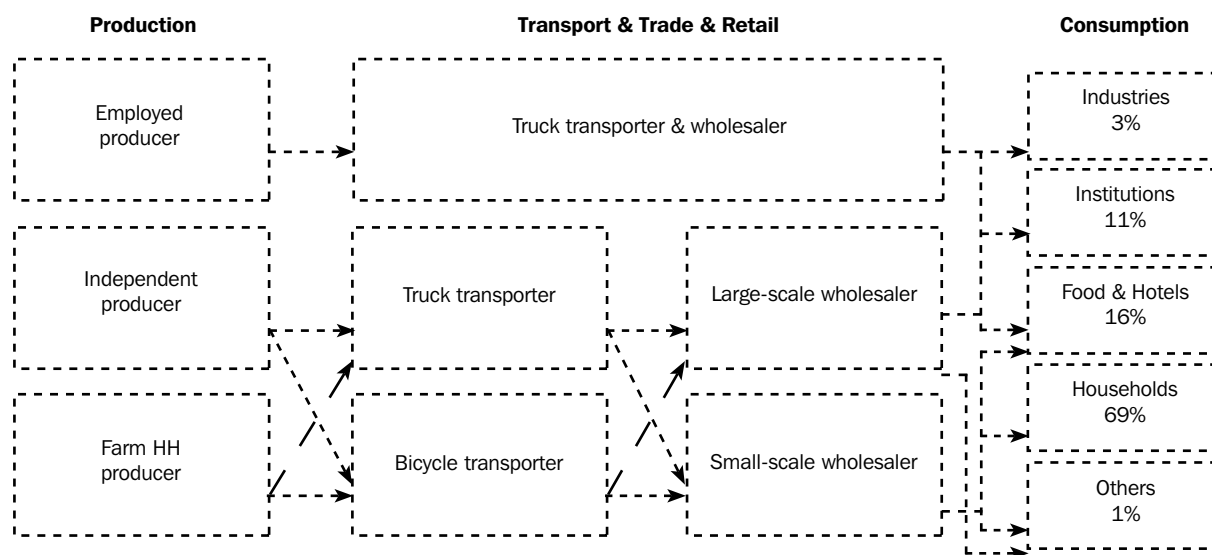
Production

Transport & Trade & Retail

Consumption

Employed producer

Truck transporter & wholesaler

Industries 3%

Institutions 11%

Independent producer

Truck transporter

Large-scale wholesaler

Food & Hotels 16%

Households 69%

Farm HH producer

Bicycle transporter

Small-scale wholesaler

Others 1%